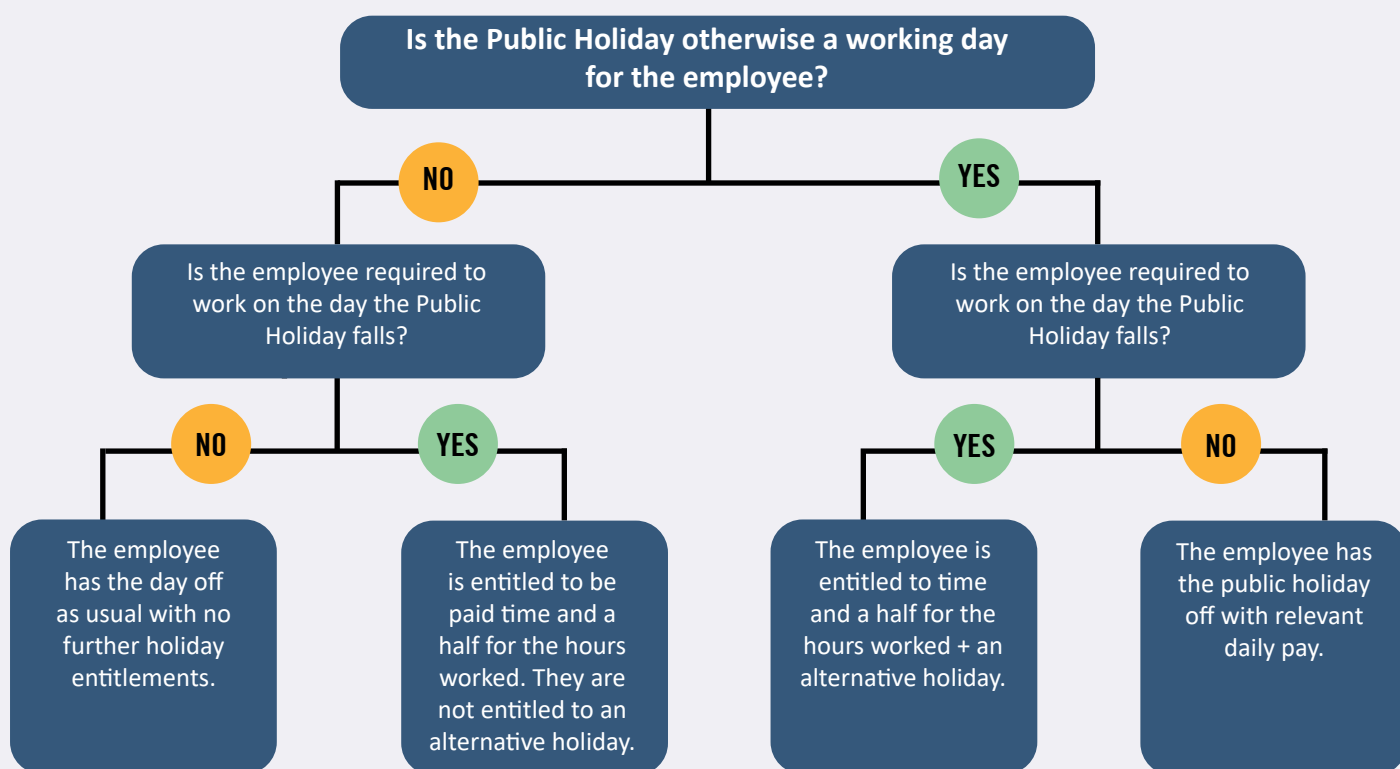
Is the Public Holiday otherwise a working day for the employee?

NO

YES

Is the employee required to work on the day the Public Holiday falls?

Is the employee required to work on the day the Public Holiday falls?

NO

YES

YES

NO

The employee has the day off as usual with no further holiday entitlements.

The employee is entitled to be paid time and a half for the hours worked. They are not entitled to an alternative holiday.

The employee is entitled to time and a half for the hours worked + an alternative holiday.

The employee has the public holiday off with relevant daily pay.